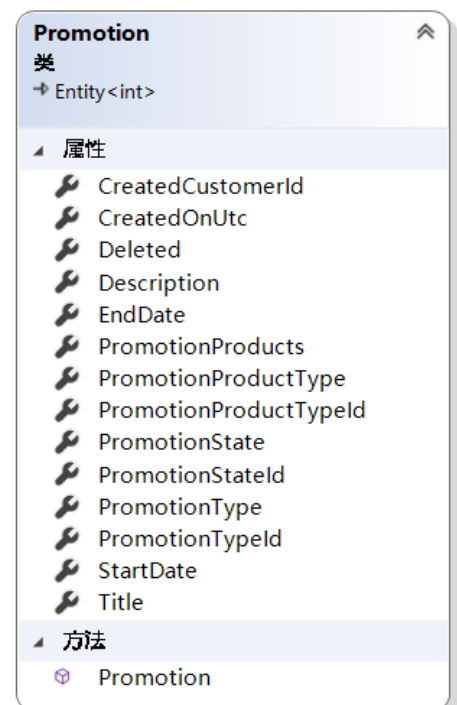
Promotion
类
→ Entity<int>

属性
CreatedCustomerId
CreatedOnUtc
Deleted
Description
EndDate
PromotionProducts
PromotionProductType
PromotionProductTypeId
PromotionState
PromotionStateId
PromotionType
PromotionTypeId
StartDate
Title

方法
Promotion